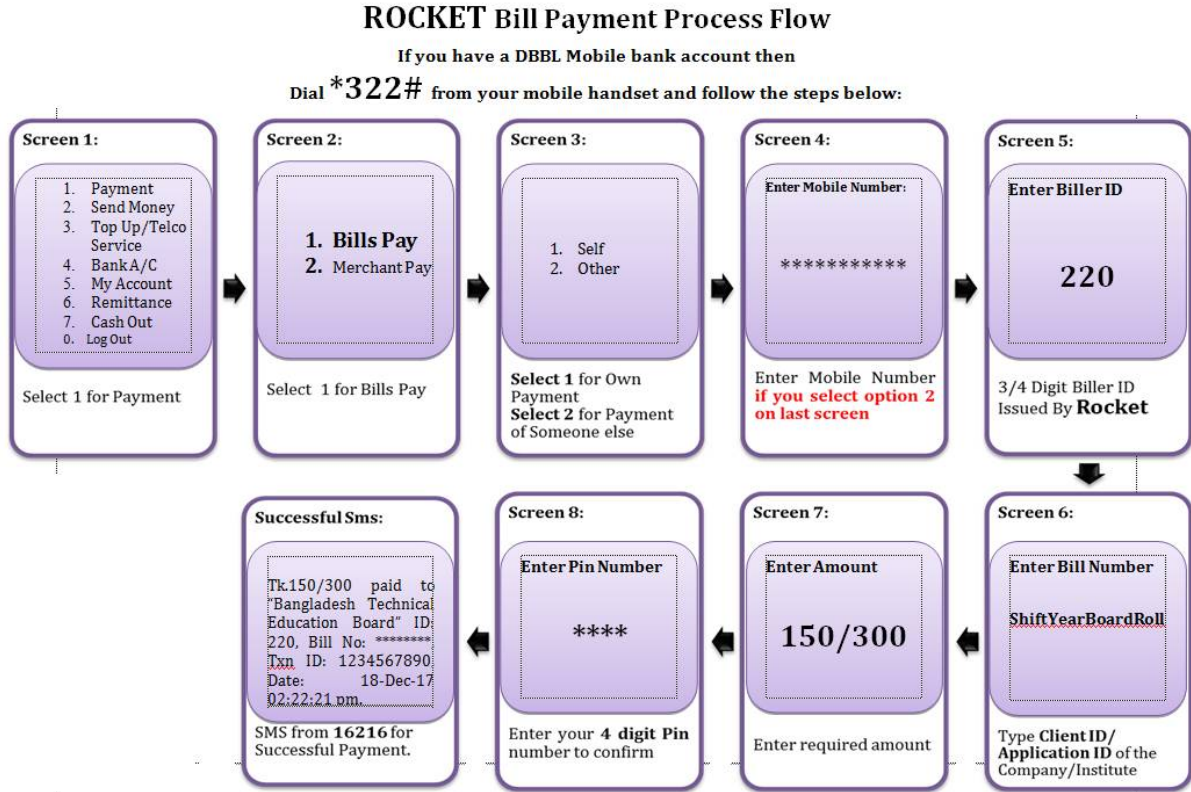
ROCKET Bill Payment Process Flow

If you have a DBBL Mobile bank account then

Dial *322# from your mobile handset and follow the steps below:

Screen 1:

1. Payment
2. Send Money
3. Top Up/Telco Service
4. Bank A/C
5. My Account
6. Remittance
7. Cash Out
0. Log Out

Select 1 for Payment

Screen 2:

1. Bills Pay
2. Merchant Pay

Select 1 for Bills Pay

Screen 3:

1. Self
2. Other

Select 1 for Own Payment
Select 2 for Payment of Someone else

Screen 4:

Enter Mobile Number:

***********

Enter Mobile Number if you select option 2 on last screen

Screen 5:

Enter Biller ID

220

3/4 Digit Biller ID Issued By Rocket

Screen 6:

Enter Bill Number

ShiftYearBoardRoll

Type Client ID/ Application ID of the Company/Institute

Screen 7:

Enter Amount

150/300

Enter required amount

Screen 8:

Enter Pin Number

****

Enter your 4 digit Pin number to confirm

Successful Sms:

Tk.150/300 paid to "Bangladesh Technical Education Board" ID: 220, Bill No: ******** Txn ID: 1234567890 Date: 18-Dec-17 02:22:21 pm.

SMS from 16216 for Successful Payment.